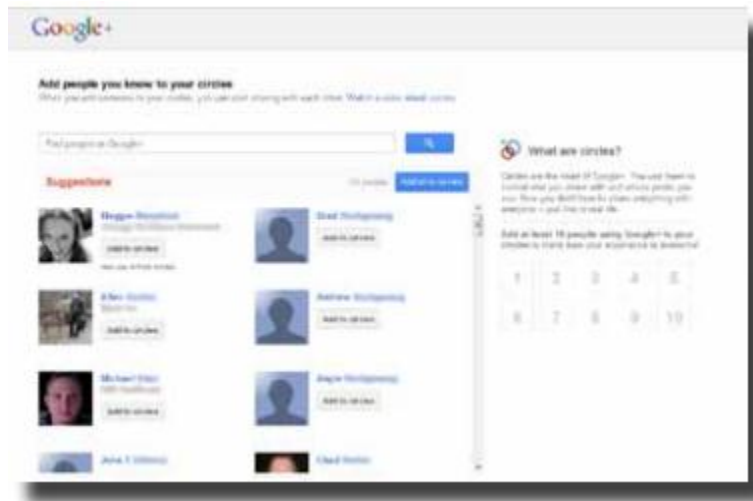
Google+

Add people you know to your circles
When you add someone to your circles, you can start sharing with each other. Watch a video about circles.

Find people on Google+

Suggestions

Add all to circles

Maggie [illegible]
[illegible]
Add to circles

Brad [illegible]
Add to circles

Allen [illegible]
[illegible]
Add to circles

Andrew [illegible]
Add to circles

Michael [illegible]
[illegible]
Add to circles

Angie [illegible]
Add to circles

John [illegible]

Chad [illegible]

What are circles?

Circles are the heart of Google+. You use them to control what you share with and whose posts you see. Now you don't have to share everything with everyone – just like in real life.

Add at least 10 people using Google+ to your circles to make sure your experience is awesome!

| 1 | 2 | 3 | 4 | 5 |
|---|---|---|---|---|
| 6 | 7 | 8 | 9 | 10 |